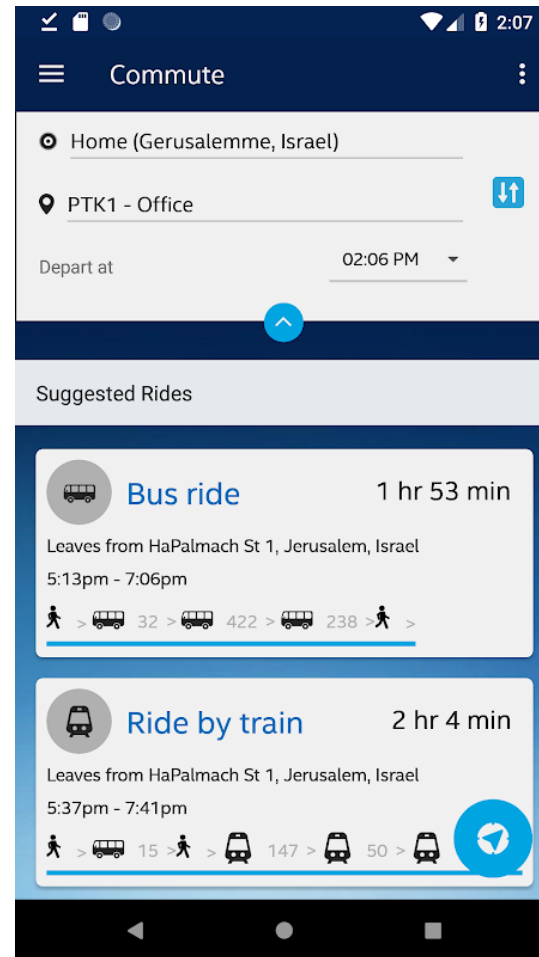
2:07

Commute

Home (Gerusalemme, Israel)

PTK1 - Office

Depart at

02:06 PM

Suggested Rides

Bus ride

1 hr 53 min

Leaves from HaPalmach St 1, Jerusalem, Israel

5:13pm - 7:06pm

> 32 > 422 > 238 > >

Ride by train

2 hr 4 min

Leaves from HaPalmach St 1, Jerusalem, Israel

5:37pm - 7:41pm

> 15 > > 147 > 50 >